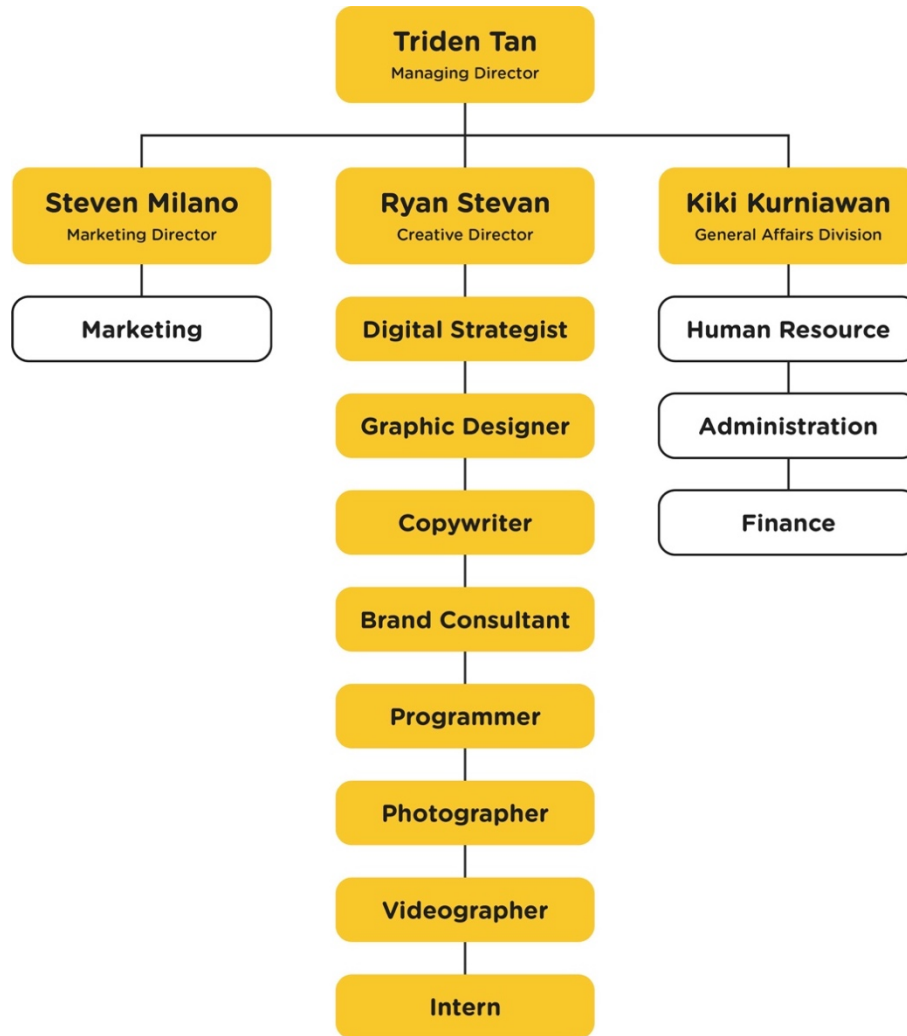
Triden Tan
Managing Director

Steven Milano
Marketing Director

Marketing

Ryan Stevan
Creative Director

Digital Strategist

Graphic Designer

Copywriter

Brand Consultant

Programmer

Photographer

Videographer

Intern

Kiki Kurniawan
General Affairs Division

Human Resource

Administration

Finance